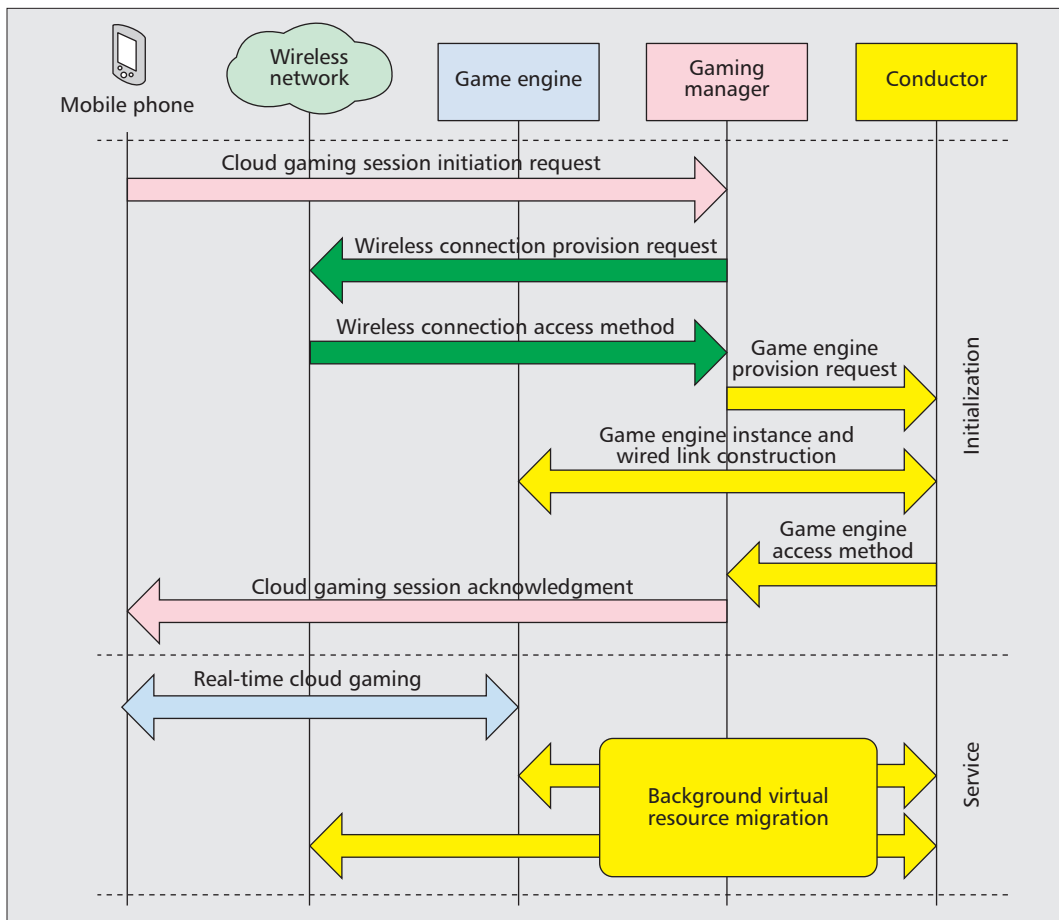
Mobile phone

Wireless network

Game engine

Gaming manager

Conductor

Cloud gaming session initiation request

Wireless connection provision request

Wireless connection access method

Game engine provision request

Game engine instance and wired link construction

Game engine access method

Cloud gaming session acknowledgment

Initialization

Real-time cloud gaming

Background virtual resource migration

Service